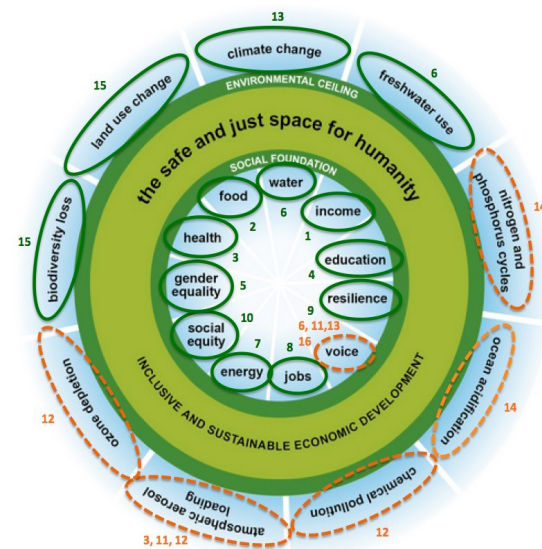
13
climate change
15
land use change
6
freshwater use
ENVIRONMENTAL CEILING
the safe and just space for humanity
nitrogen and phosphorus cycles
14
15
biodiversity loss
SOCIAL FOUNDATION
water
food
6
income
2
1
health
education
3
4
gender equality
5
resilience
9
10
social equity
6, 11, 13
16
7
voice
8
energy
jobs
12
ozone depletion
INCLUSIVE AND SUSTAINABLE ECONOMIC DEVELOPMENT
ocean acidification
14
atmospheric aerosol loading
chemical pollution
3, 11, 12
12